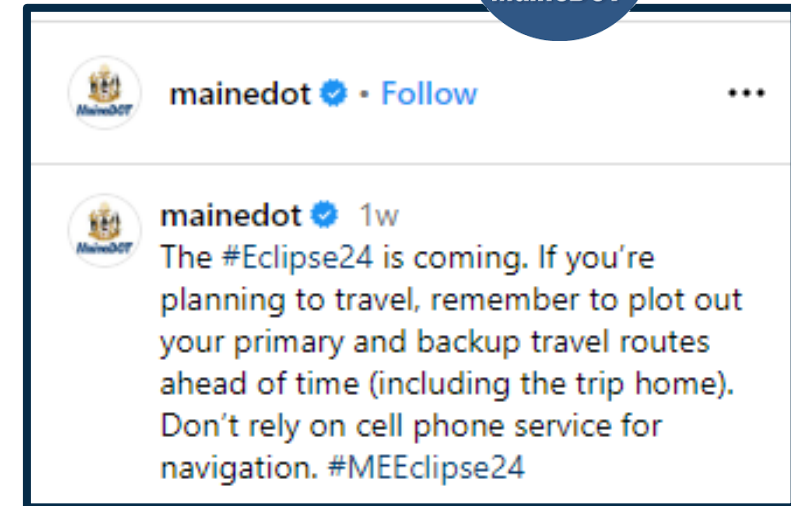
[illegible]

MaineDOT

mainedot • Follow

•••

MaineDOT

mainedot 1w

The #Eclipse24 is coming. If you're planning to travel, remember to plot out your primary and backup travel routes ahead of time (including the trip home). Don't rely on cell phone service for navigation. #MEEclipse24